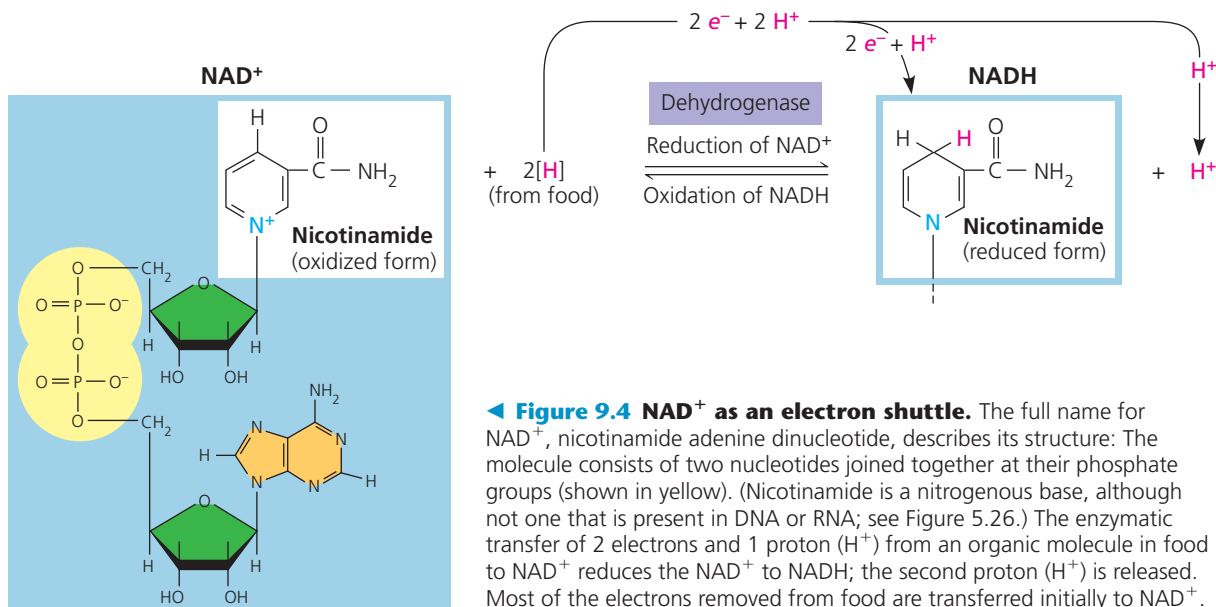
$2\ e^- + 2\ H^+$

$2\ e^- + H^+$

$H^+$

$NAD^+$

NADH

Dehydrogenase

H

O

C — $NH_2$

$N^+$

Nicotinamide
(oxidized form)

+ 2[H]
(from food)

Reduction of $NAD^+$

Oxidation of NADH

H H

O

C — $NH_2$

N

Nicotinamide
(reduced form)

+ $H^+$

O — $CH_2$

O = P — $O^-$

O

O = P — $O^-$

O — $CH_2$

O

H H

HO OH

$NH_2$

N

H

N

N

N

H

O

H H

HO OH

◀ Figure 9.4 $NAD^+$ as an electron shuttle. The full name for $NAD^+$, nicotinamide adenine dinucleotide, describes its structure: The molecule consists of two nucleotides joined together at their phosphate groups (shown in yellow). (Nicotinamide is a nitrogenous base, although not one that is present in DNA or RNA; see Figure 5.26.) The enzymatic transfer of 2 electrons and 1 proton ($H^+$) from an organic molecule in food to $NAD^+$ reduces the $NAD^+$ to NADH; the second proton ($H^+$) is released. Most of the electrons removed from food are transferred initially to $NAD^+$.